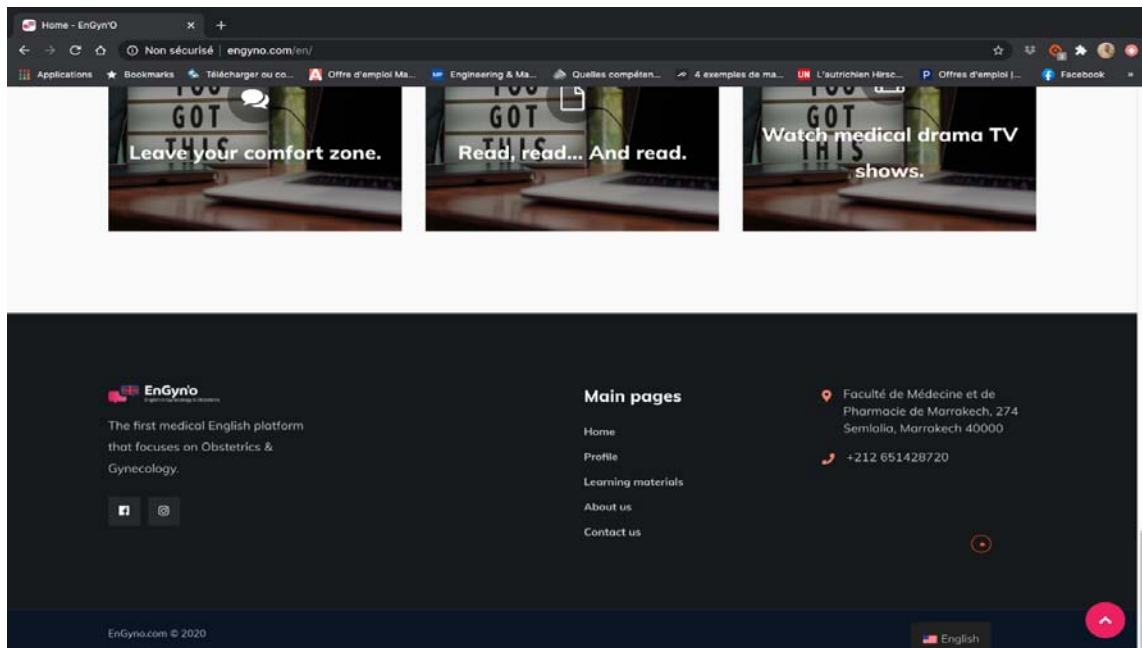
Home - EnGyn'O

Non sécurisé | engyno.com/en/

Applications Bookmarks Télécharger ou co... Offre d'emploi Ma... Engineering & Ma... Quelles compéten... 4 exemples de ma... L'autrichien Hirsc... Offres d'emploi |... Facebook

YOU GOT THIS
Leave your comfort zone.

YOU GOT THIS
Read, read... And read.

YOU GOT THIS
Watch medical drama TV shows.

EnGyn'o

The first medical English platform that focuses on Obstetrics & Gynecology.

Main pages

Home

Profile

Learning materials

About us

Contact us

Faculté de Médecine et de Pharmacie de Marrakech, 274 Semlalia, Marrakech 40000

+212 651428720

EnGyno.com © 2020

English